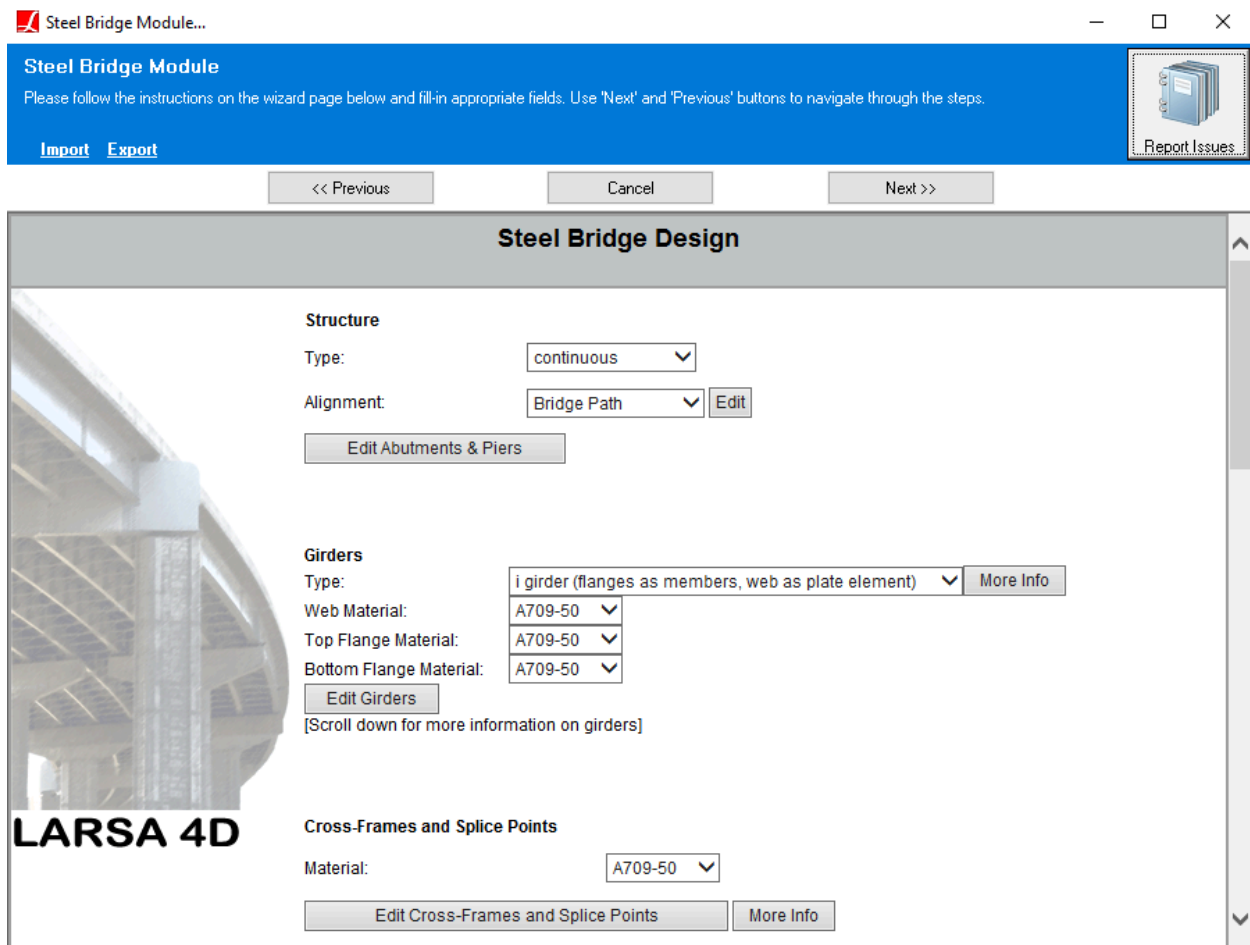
Steel Bridge Module...

Steel Bridge Module
Please follow the instructions on the wizard page below and fill-in appropriate fields. Use 'Next' and 'Previous' buttons to navigate through the steps.

Import Export

Report Issues

<< Previous Cancel Next >>

Steel Bridge Design

Structure
Type: continuous
Alignment: Bridge Path Edit
Edit Abutments & Piers

Girders
Type: i girder (flanges as members, web as plate element) More Info
Web Material: A709-50
Top Flange Material: A709-50
Bottom Flange Material: A709-50
Edit Girders
[Scroll down for more information on girders]

LARSA 4D

Cross-Frames and Splice Points
Material: A709-50
Edit Cross-Frames and Splice Points More Info